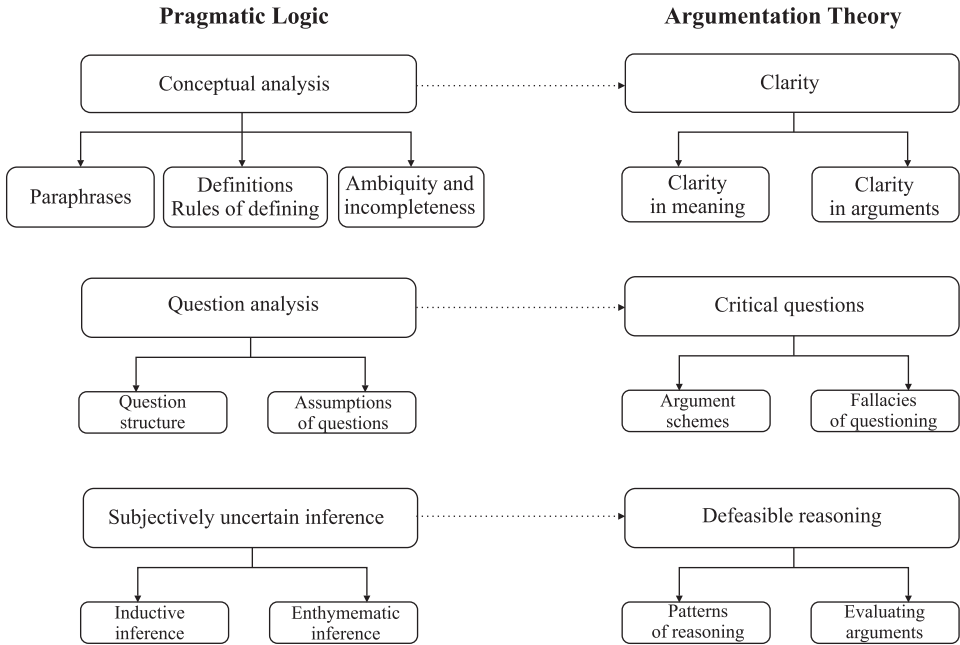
Pragmatic Logic

Argumentation Theory

Conceptual analysis

Clarity

Paraphrases

Definitions Rules of defining

Ambiquity and incompleteness

Clarity in meaning

Clarity in arguments

Question analysis

Critical questions

Question structure

Assumptions of questions

Argument schemes

Fallacies of questioning

Subjectively uncertain inference

Defeasible reasoning

Inductive inference

Enthymematic inference

Patterns of reasoning

Evaluating arguments